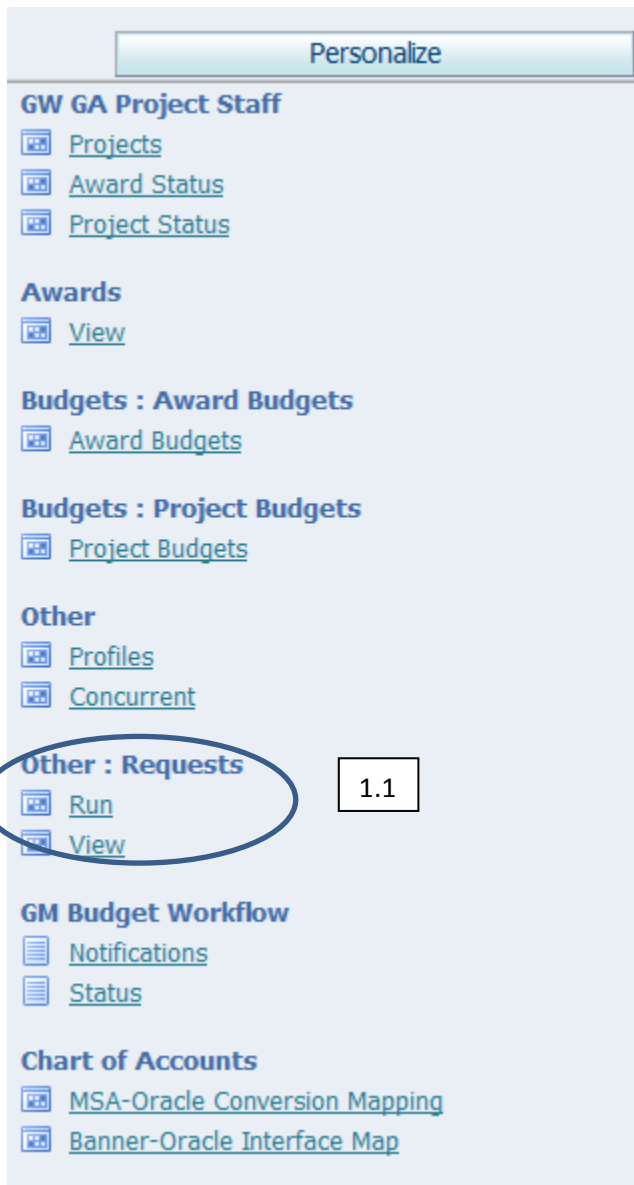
Personalize

GW GA Project Staff
Projects
Award Status
Project Status

Awards
View

Budgets : Award Budgets
Award Budgets

Budgets : Project Budgets
Project Budgets

Other
Profiles
Concurrent

Other : Requests
Run
View

1.1

GM Budget Workflow
Notifications
Status

Chart of Accounts
MSA-Oracle Conversion Mapping
Banner-Oracle Interface Map